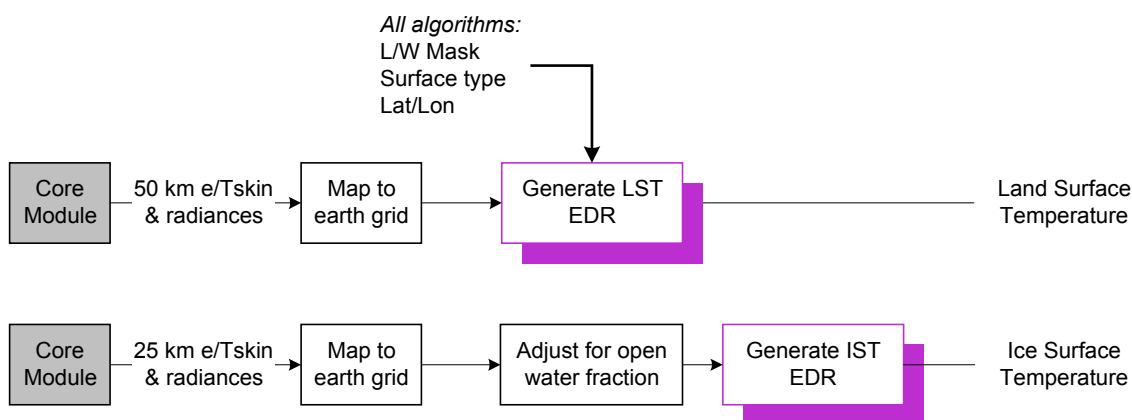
*All algorithms:*
L/W Mask
Surface type
Lat/Lon

Core Module

50 km e/Tskin & radiances

Map to earth grid

Generate LST EDR

Land Surface Temperature

Core Module

25 km e/Tskin & radiances

Map to earth grid

Adjust for open water fraction

Generate IST EDR

Ice Surface Temperature